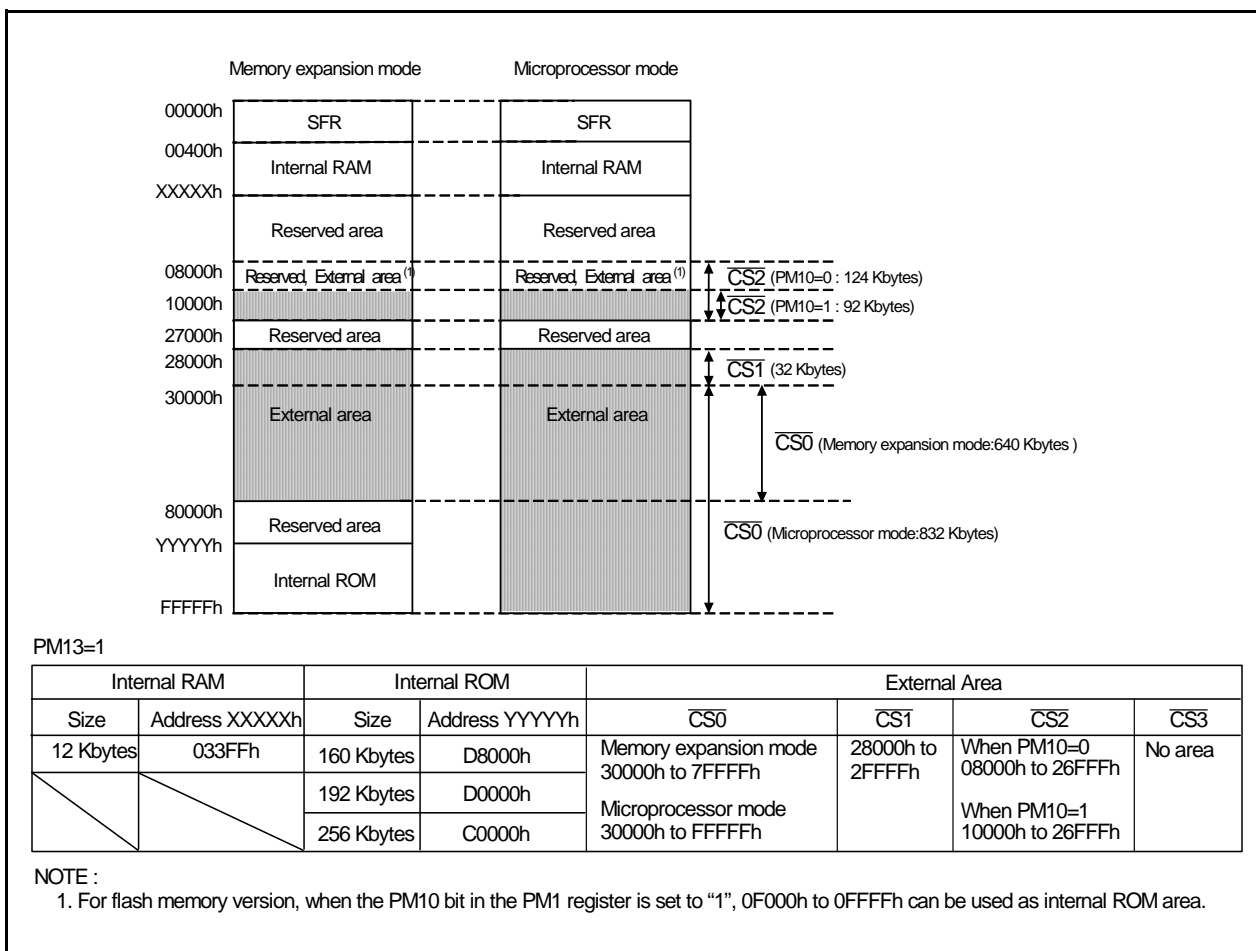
Memory expansion mode

Microprocessor mode

00000h
00400h
XXXXXh
08000h
10000h
27000h
28000h
30000h
80000h
YYYYYh
FFFFFh

SFR
Internal RAM
Reserved area
Reserved, External area$^{(1)}$
Reserved area
External area
Reserved area
Internal ROM

SFR
Internal RAM
Reserved area
Reserved, External area$^{(1)}$
Reserved area
External area

$\overline{CS2}$ (PM10=0 : 124 Kbytes)
$\overline{CS2}$ (PM10=1 : 92 Kbytes)
$\overline{CS1}$ (32 Kbytes)
$\overline{CS0}$ (Memory expansion mode:640 Kbytes )
$\overline{CS0}$ (Microprocessor mode:832 Kbytes)

PM13=1

| Internal RAM | | Internal ROM | | External Area | | | |
|---|---|---|---|---|---|---|---|
| Size | Address XXXXXh | Size | Address YYYYYh | $\overline{CS0}$ | $\overline{CS1}$ | $\overline{CS2}$ | $\overline{CS3}$ |
| 12 Kbytes | 033FFh | 160 Kbytes | D8000h | Memory expansion mode 30000h to 7FFFFh | 28000h to 2FFFFh | When PM10=0 08000h to 26FFFh | No area |
| | | 192 Kbytes | D0000h | Microprocessor mode 30000h to FFFFFh | | When PM10=1 10000h to 26FFFh | |
| | | 256 Kbytes | C0000h | | | | |

NOTE :
1. For flash memory version, when the PM10 bit in the PM1 register is set to "1", 0F000h to 0FFFFh can be used as internal ROM area.